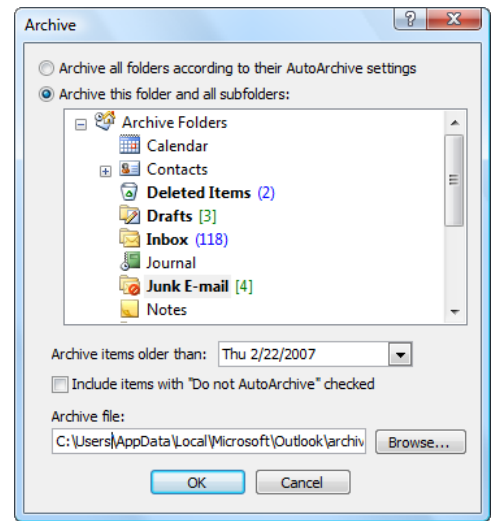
Archive

? X

Archive all folders according to their AutoArchive settings

Archive this folder and all subfolders:

Archive Folders
Calendar
Contacts
Deleted Items (2)
Drafts [3]
Inbox (118)
Journal
Junk E-mail [4]
Notes

Archive items older than: Thu 2/22/2007

Include items with "Do not AutoArchive" checked

Archive file:

C:\Users\AppData\Local\Microsoft\Outlook\archiv

Browse...

OK

Cancel